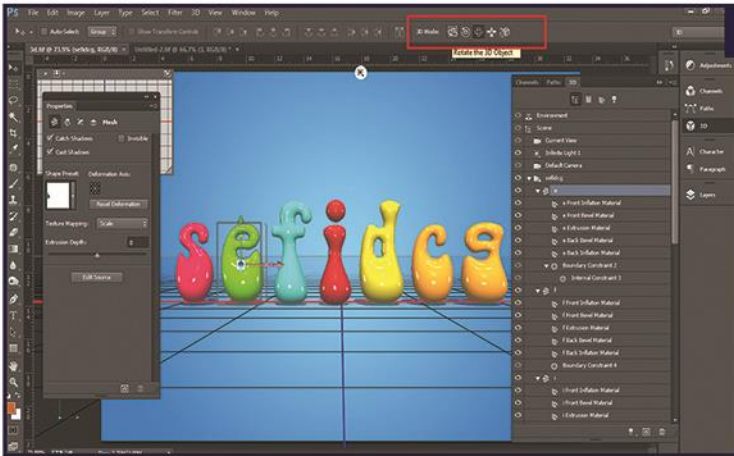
PS File Edit Image Layer Type Select Filter 3D View Window Help

Auto-Select: Group Show Transform Controls 3D Mode: Rotate the 3D Object

3d.tif @ 73.9% (sefidcg, RGB/8) Untitled-2.tif @ 66.7% (S, RGB/8) *

Properties
Mesh
Catch Shadows Invisible
Cast Shadows
Shape Preset: Deformation Axis:
Reset Deformation
Texture Mapping: Scale
Extrusion Depth: 0
Edit Source

sefidcg

Channels Paths 3D
Environment
Scene
Current View
Infinite Light 1
Default Camera
sefidcg
s
s Front Inflation Material
s Front Bevel Material
s Extrusion Material
s Back Bevel Material
s Back Inflation Material
Boundary Constraint 2
Internal Constraint 3
f
f Front Inflation Material
f Front Bevel Material
f Extrusion Material
f Back Bevel Material
f Back Inflation Material
Boundary Constraint 4
i
i Front Inflation Material
i Front Bevel Material
i Extrusion Material

Adjustments
Channels
Paths
3D
Character
Paragraph
Layers